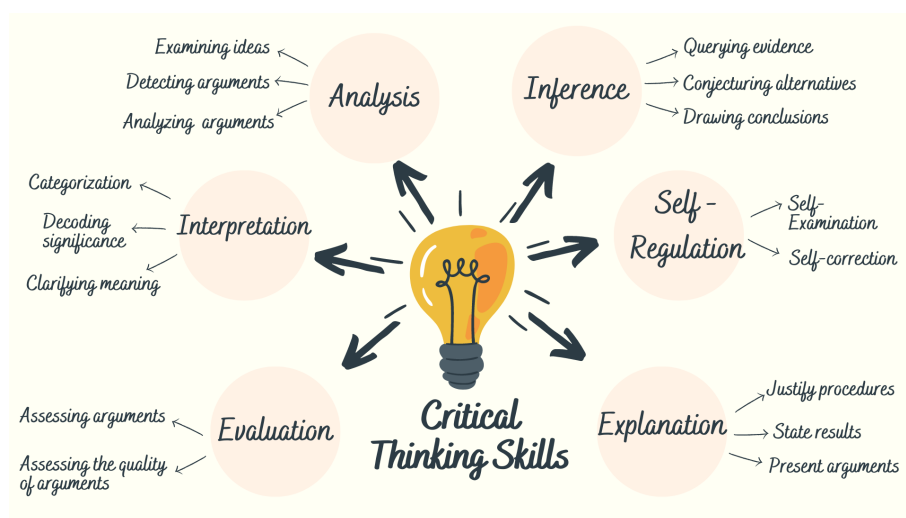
Examining ideas
Detecting arguments
Analyzing arguments

Analysis

Inference

Querying evidence
Conjecturing alternatives
Drawing conclusions

Categorization
Decoding significance
Clarifying meaning

Interpretation

Self-Regulation

Self-Examination
Self-correction

Assessing arguments
Assessing the quality of arguments

Evaluation

Critical Thinking Skills

Explanation

Justify procedures
State results
Present arguments